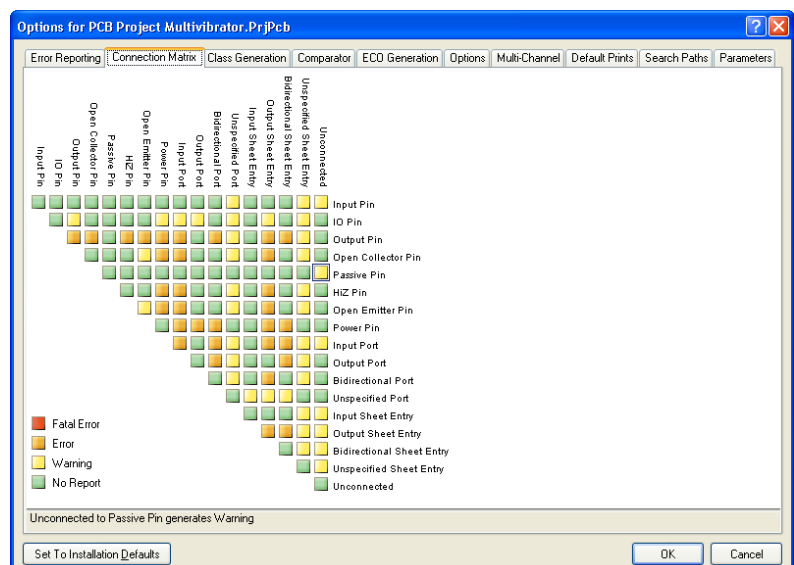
Options for PCB Project Multivibrator.PrjPcb

Error Reporting | Connection Matrix | Class Generation | Comparator | ECO Generation | Options | Multi-Channel | Default Prints | Search Paths | Parameters

Input Pin
IO Pin
Output Pin
Open Collector Pin
Passive Pin
HiZ Pin
Open Emitter Pin
Power Pin
Input Port
Output Port
Bidirectional Port
Unspecified Port
Input Sheet Entry
Output Sheet Entry
Bidirectional Sheet Entry
Unspecified Sheet Entry
Unconnected

Input Pin
IO Pin
Output Pin
Open Collector Pin
Passive Pin
HiZ Pin
Open Emitter Pin
Power Pin
Input Port
Output Port
Bidirectional Port
Unspecified Port
Input Sheet Entry
Output Sheet Entry
Bidirectional Sheet Entry
Unspecified Sheet Entry
Unconnected

Fatal Error
Error
Warning
No Report

Unconnected to Passive Pin generates Warning

Set To Installation Defaults

OK
Cancel